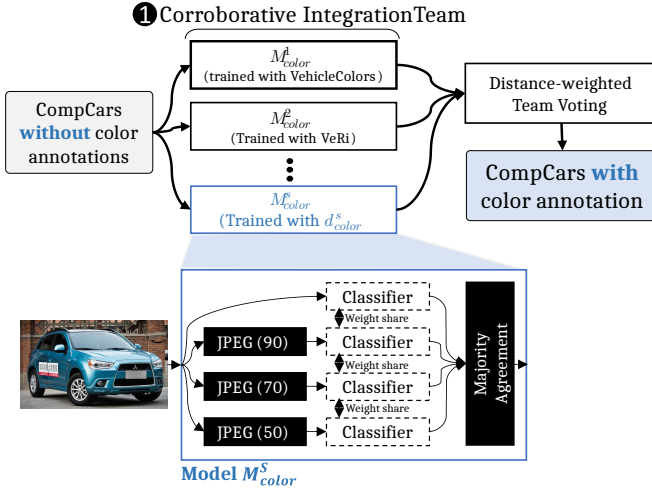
❶Corroborative IntegrationTeam

CompCars **without** color annotations

$M^1_{color}$
(trained with VehicleColors)

$M^2_{color}$
(Trained with VeRi)

$M^s_{color}$
(Trained with $d^s_{color}$)

Distance-weighted Team Voting

CompCars **with** color annotation

Classifier

JPEG (90)

Weight share

Classifier

Weight share

JPEG (70)

Classifier

Weight share

JPEG (50)

Classifier

Majority Agreement

Model $M^S_{color}$